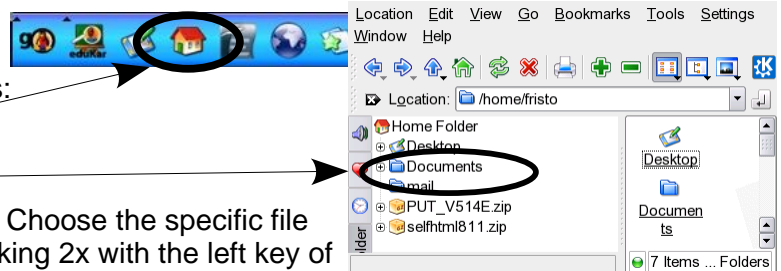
9 eduKar

s:

Choose the specific file
king 2x with the left key of

Location Edit View Go Bookmarks Tools Settings
Window Help

Location: /home/fristo

Home Folder
Desktop
Documents
mail
PUT_V514E.zip
selfhtml811.zip

older

Desktop

Documents

7 Items ... Folders